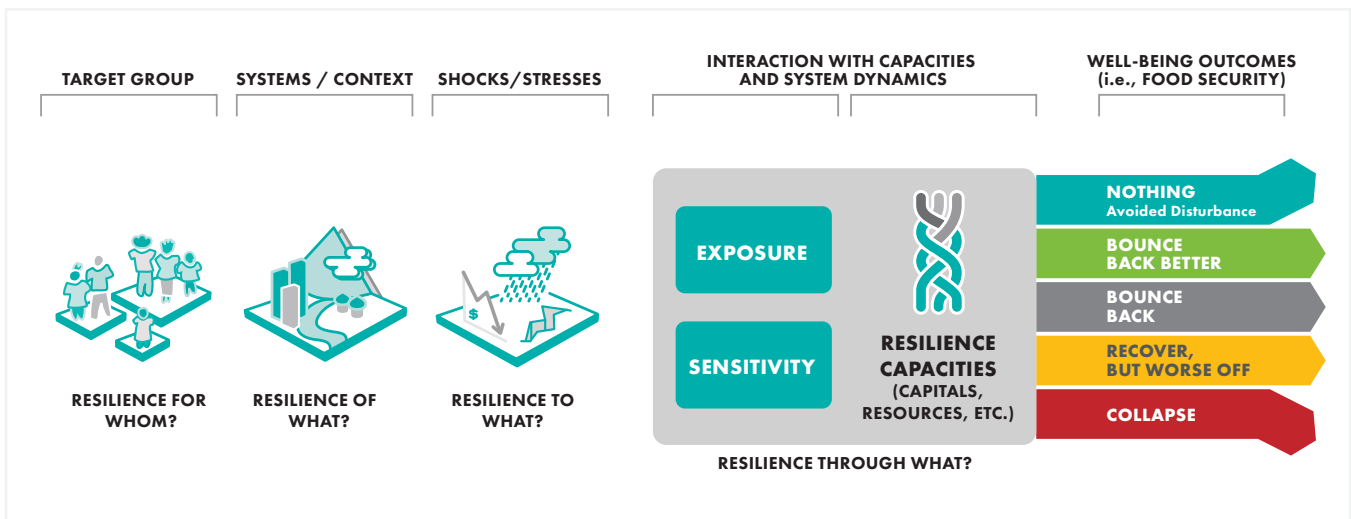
TARGET GROUP

SYSTEMS / CONTEXT

SHOCKS/STRESSES

INTERACTION WITH CAPACITIES AND SYSTEM DYNAMICS

WELL-BEING OUTCOMES (i.e., FOOD SECURITY)

$

RESILIENCE FOR WHOM?

RESILIENCE OF WHAT?

RESILIENCE TO WHAT?

EXPOSURE

SENSITIVITY

RESILIENCE CAPACITIES (CAPITALS, RESOURCES, ETC.)

NOTHING
Avoided Disturbance

BOUNCE BACK BETTER

BOUNCE BACK

RECOVER, BUT WORSE OFF

COLLAPSE

RESILIENCE THROUGH WHAT?